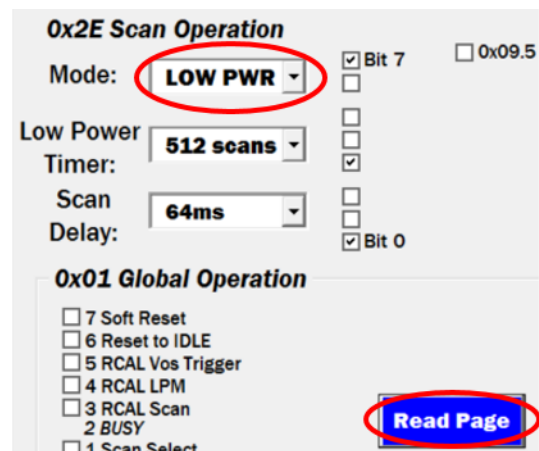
0x2E Scan Operation

Mode: LOW PWR

Bit 7

0x09.5

Low Power Timer: 512 scans

Scan Delay: 64ms

Bit 0

0x01 Global Operation

7 Soft Reset
6 Reset to IDLE
5 RCAL Vos Trigger
4 RCAL LPM
3 RCAL Scan
2 BUSY
1 Scan Select

Read Page